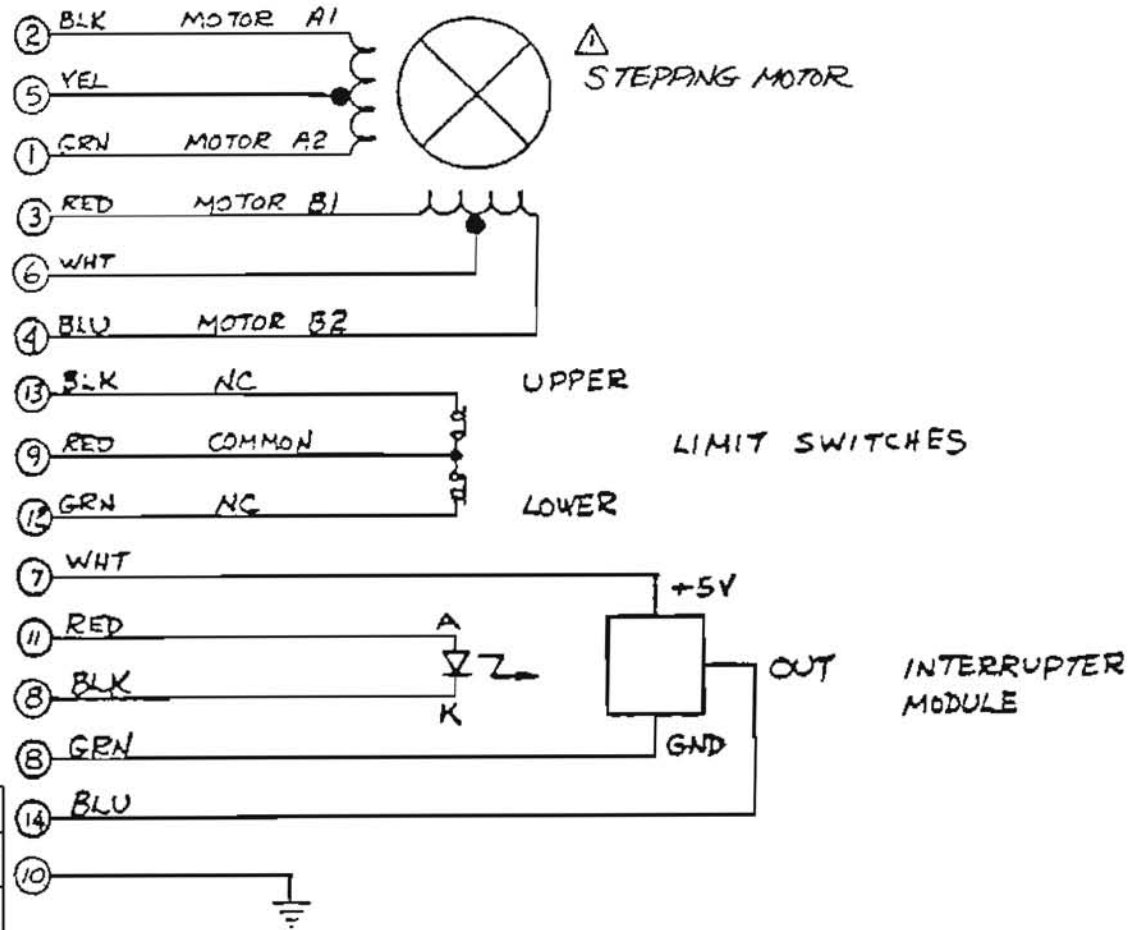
2 BLK MOTOR A1
5 YEL
1 GRN MOTOR A2
1 STEPPING MOTOR
3 RED MOTOR B1
6 WHT
4 BLU MOTOR B2
13 BLK NC
UPPER
9 RED COMMON
LIMIT SWITCHES
12 GRN NC
LOWER
7 WHT
+5V
11 RED
A
8 BLK
K
OUT
INTERRUPTER MODULE
8 GRN
GND
14 BLU
10